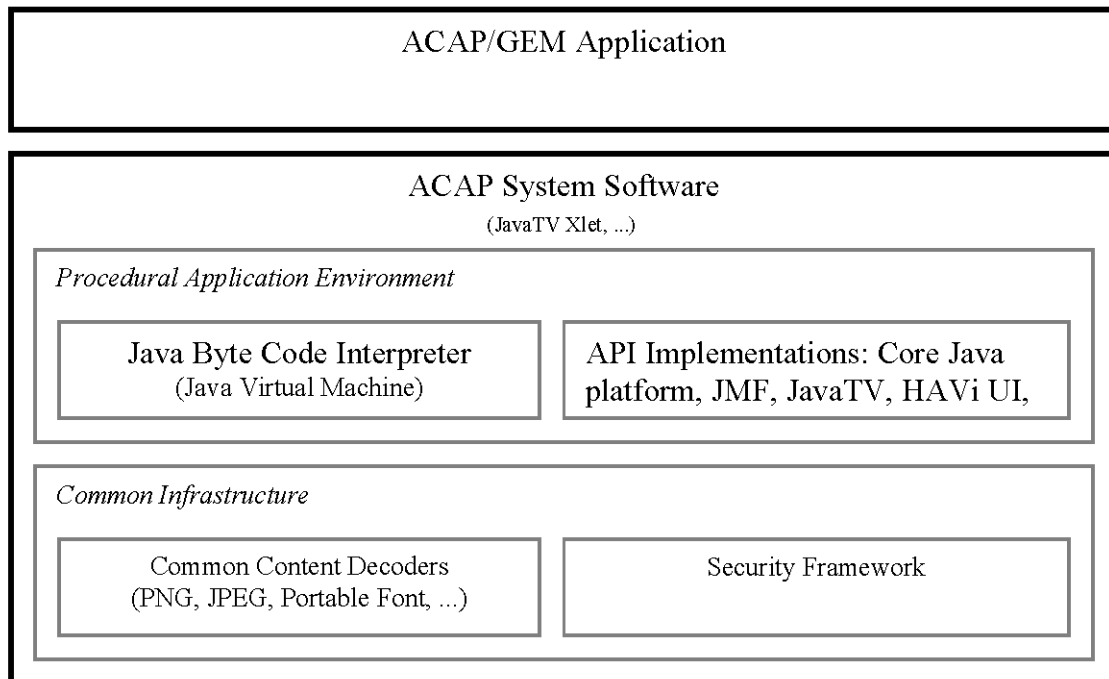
ACAP/GEM Application

ACAP System Software
(JavaTV Xlet, ...)

Procedural Application Environment

Java Byte Code Interpreter
(Java Virtual Machine)

API Implementations: Core Java platform, JMF, JavaTV, HAVi UI,

Common Infrastructure

Common Content Decoders
(PNG, JPEG, Portable Font, ...)

Security Framework